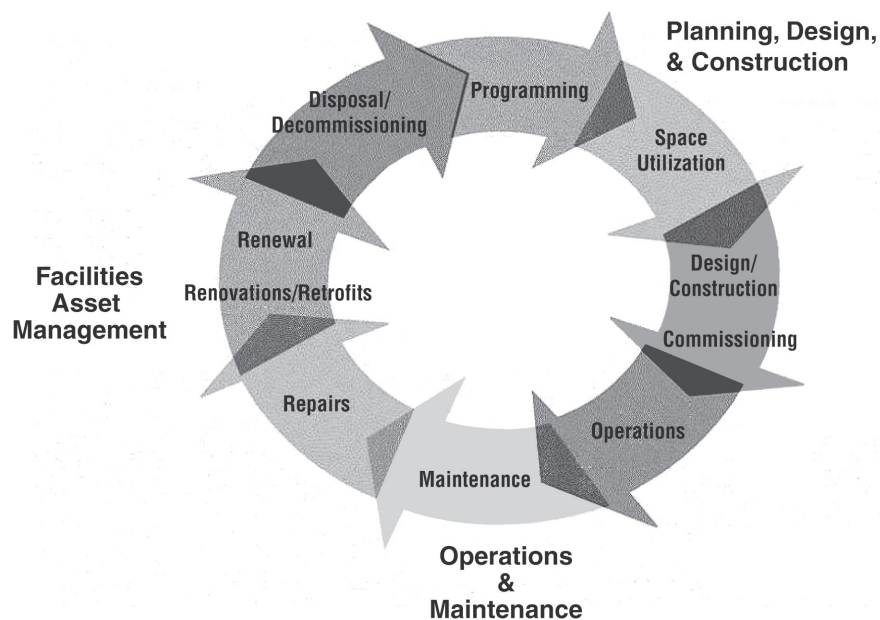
Planning, Design, & Construction

Programming

Space Utilization

Design/ Construction

Commissioning

Operations

Maintenance

Repairs

Renovations/Retrofits

Renewal

Disposal/ Decommissioning

Facilities Asset Management

Operations & Maintenance